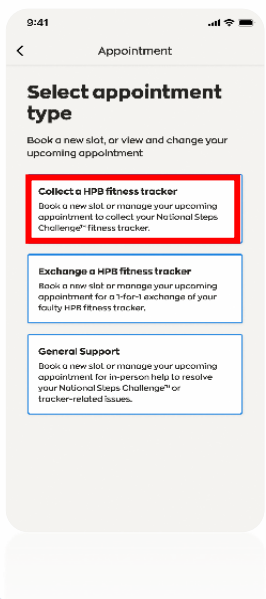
9:41

<

Appointment

Select appointment type

Book a new slot, or view and change your upcoming appointment

Collect a HPB fitness tracker

Book a new slot or manage your upcoming appointment to collect your National Steps Challenge™ fitness tracker.

Exchange a HPB fitness tracker

Book a new slot or manage your upcoming appointment for a 1-for-1 exchange of your faulty HPB fitness tracker.

General Support

Book a new slot or manage your upcoming appointment for in-person help to resolve your National Steps Challenge™ or tracker-related issues.